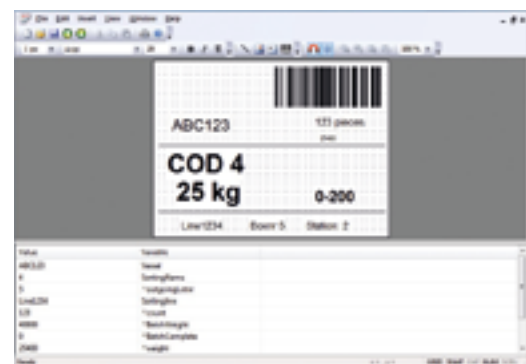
File Edit Insert View Window Help

ABC123

123 pieces

COD 4
25 kg

0-200

Line1234

Boxnr 5

Station 2

| Value | Variable |
|---|---|
| ABC123 | Serial |
| 4 | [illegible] |
| 5 | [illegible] |
| Line1234 | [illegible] |
| 123 | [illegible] |
| 4000 | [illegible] |
| 0 | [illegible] |
| 25400 | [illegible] |

Ready